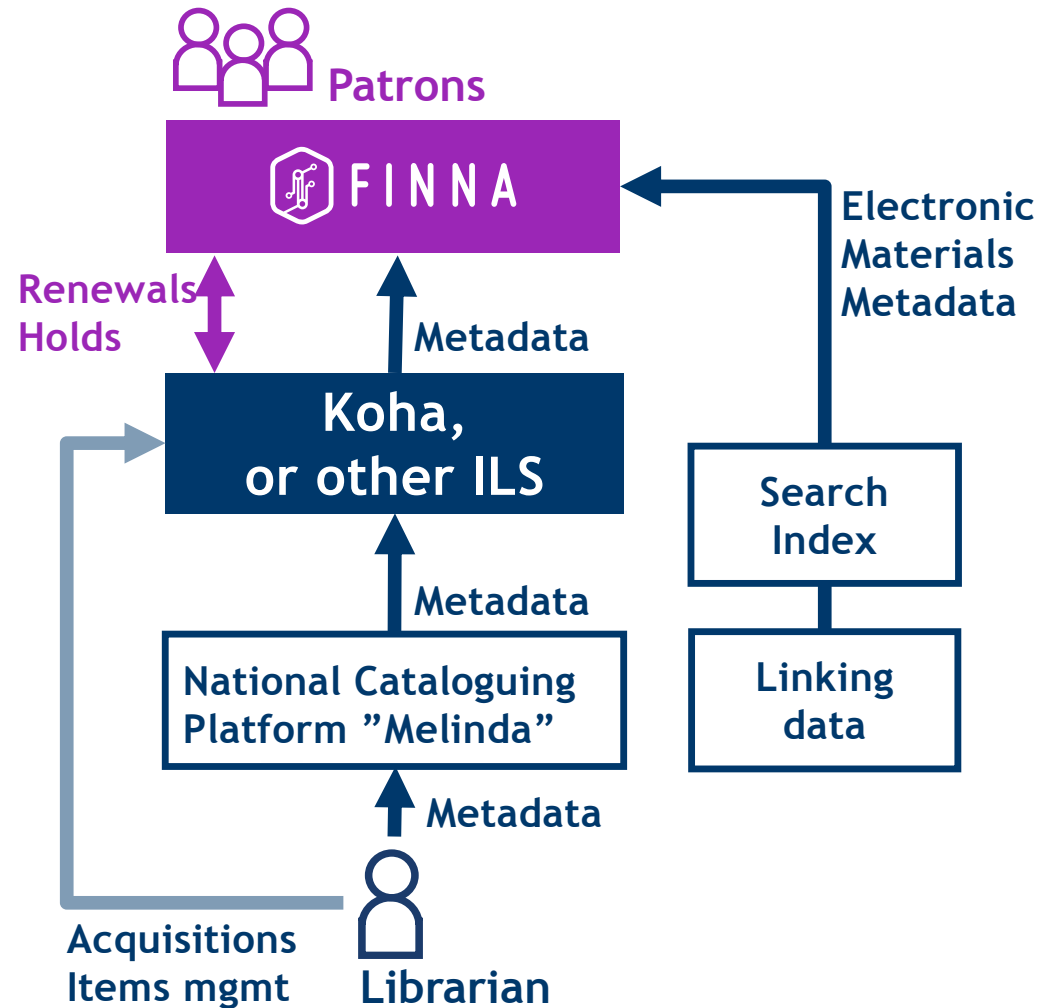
Patrons

FINNA

Electronic Materials Metadata

Renewals Holds

Metadata

Koha, or other ILS

Search Index

Metadata

National Cataloguing Platform ”Melinda”

Linking data

Metadata

Acquisitions Items mgmt

Librarian